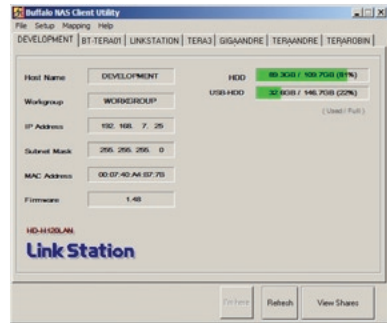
Buffalo NAS Client Utility

File Setup Mapping Help

DEVELOPMENT | BT-TERA01 | LINKSTATION | TERA3 | GIGAANDRE | TERAANDRE | TERAROBIN

Host Name DEVELOPMENT

Workgroup WORKGROUP

IP Address 192. 168. 7. 25

Subnet Mask 255. 255. 255. 0

MAC Address 00:07:40:A4:07:75

Firmware 1.48

HDD 99.3GB / 109.7GB (91%)

USB-HDD 32.8GB / 146.7GB (22%)

( Used / Full )

HD-H120LAN

LinkStation

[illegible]

Refresh

View Shares